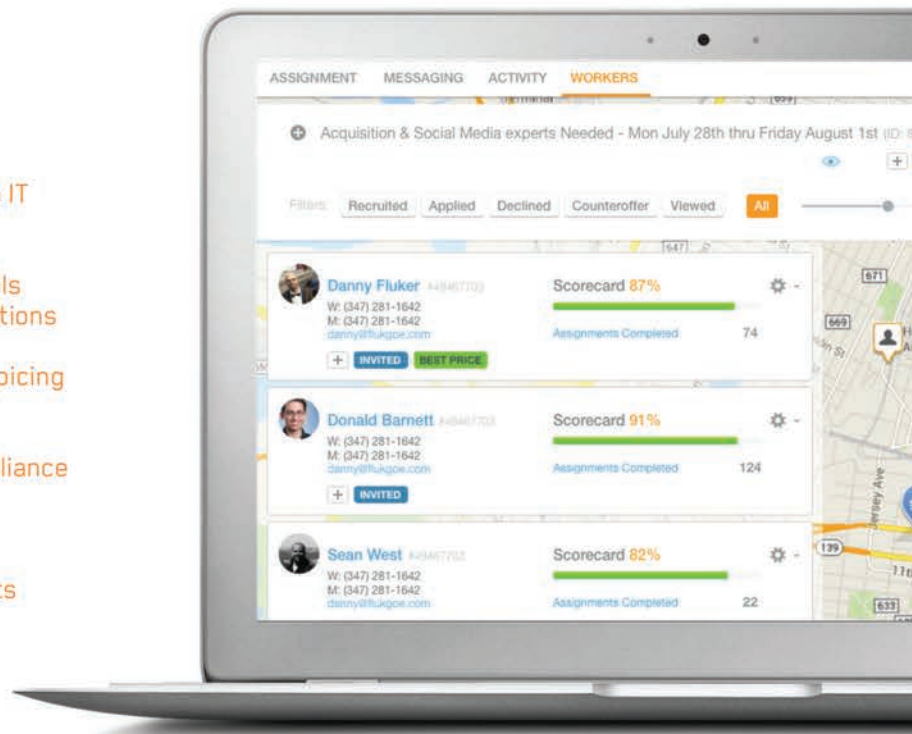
IT

ls
tions

picing

liance

ts

ASSIGNMENT MESSAGING ACTIVITY WORKERS

Acquisition & Social Media experts Needed - Mon July 28th thru Friday August 1st (ID:

Filters: Recruited Applied Declined Counteroffer Viewed All

Danny Fluker #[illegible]
W: (347) 281-1642
M: (347) 281-1642
danny@flukgoe.com
+ INVITED BEST PRICE

Scorecard 87%
Assignments Completed 74

Donald Barnett #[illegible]
W: (347) 281-1642
M: (347) 281-1642
danny@flukgoe.com
+ INVITED

Scorecard 91%
Assignments Completed 124

Sean West #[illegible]
W: (347) 281-1642
M: (347) 281-1642
danny@flukgoe.com

Scorecard 82%
Assignments Completed 22